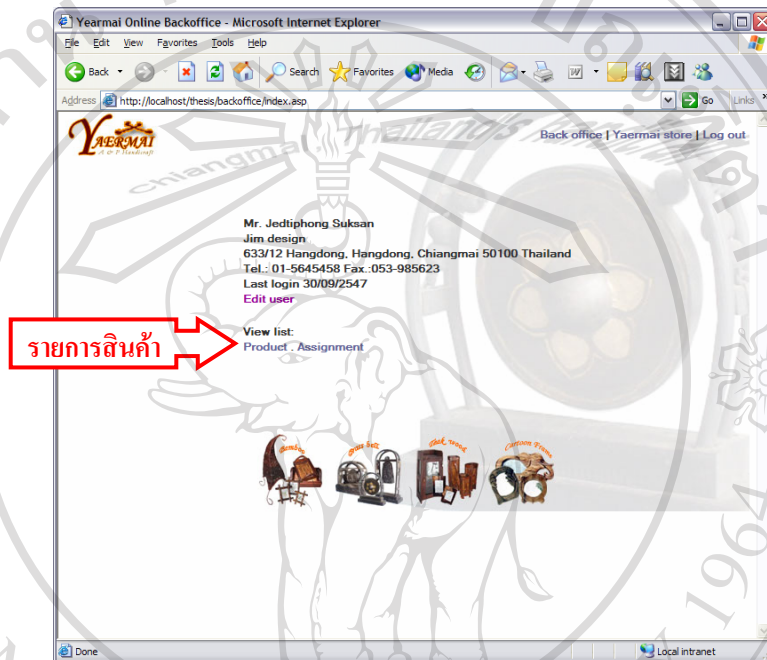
Yearmai Online Backoffice - Microsoft Internet Explorer

File Edit View Favorites Tools Help

Back Search Favorites Media

Address http://localhost/thesis/backoffice/index.asp Go Links

YAERMAI

Back office | Yaermai store | Log out

Mr. Jedtiphong Suksan
Jim design
633/12 Hangdong, Hangdong, Chiangmai 50100 Thailand
Tel.: 01-5645458 Fax.:053-985623
Last login 30/09/2547
Edit user

View list:
Product , Assignment

รายการสินค้า

Bamboo Brass Bell Teak wood Cartoon Frame

Done Local intranet